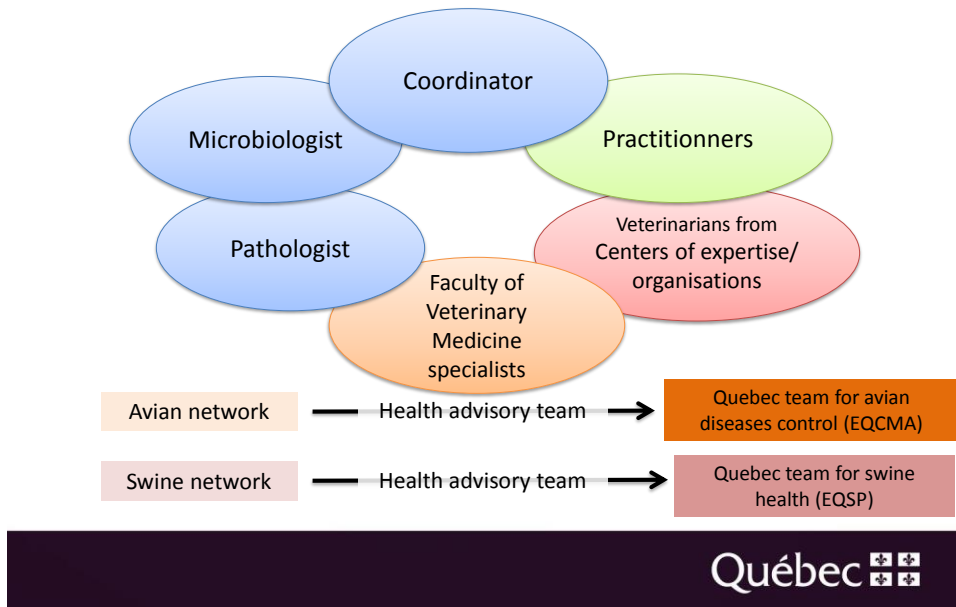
Coordinator

Microbiologist

Practitionners

Pathologist

Veterinarians from Centers of expertise/ organisations

Faculty of Veterinary Medicine specialists

Avian network

Health advisory team

Quebec team for avian diseases control (EQCMA)

Swine network

Health advisory team

Quebec team for swine health (EQSP)

Québec